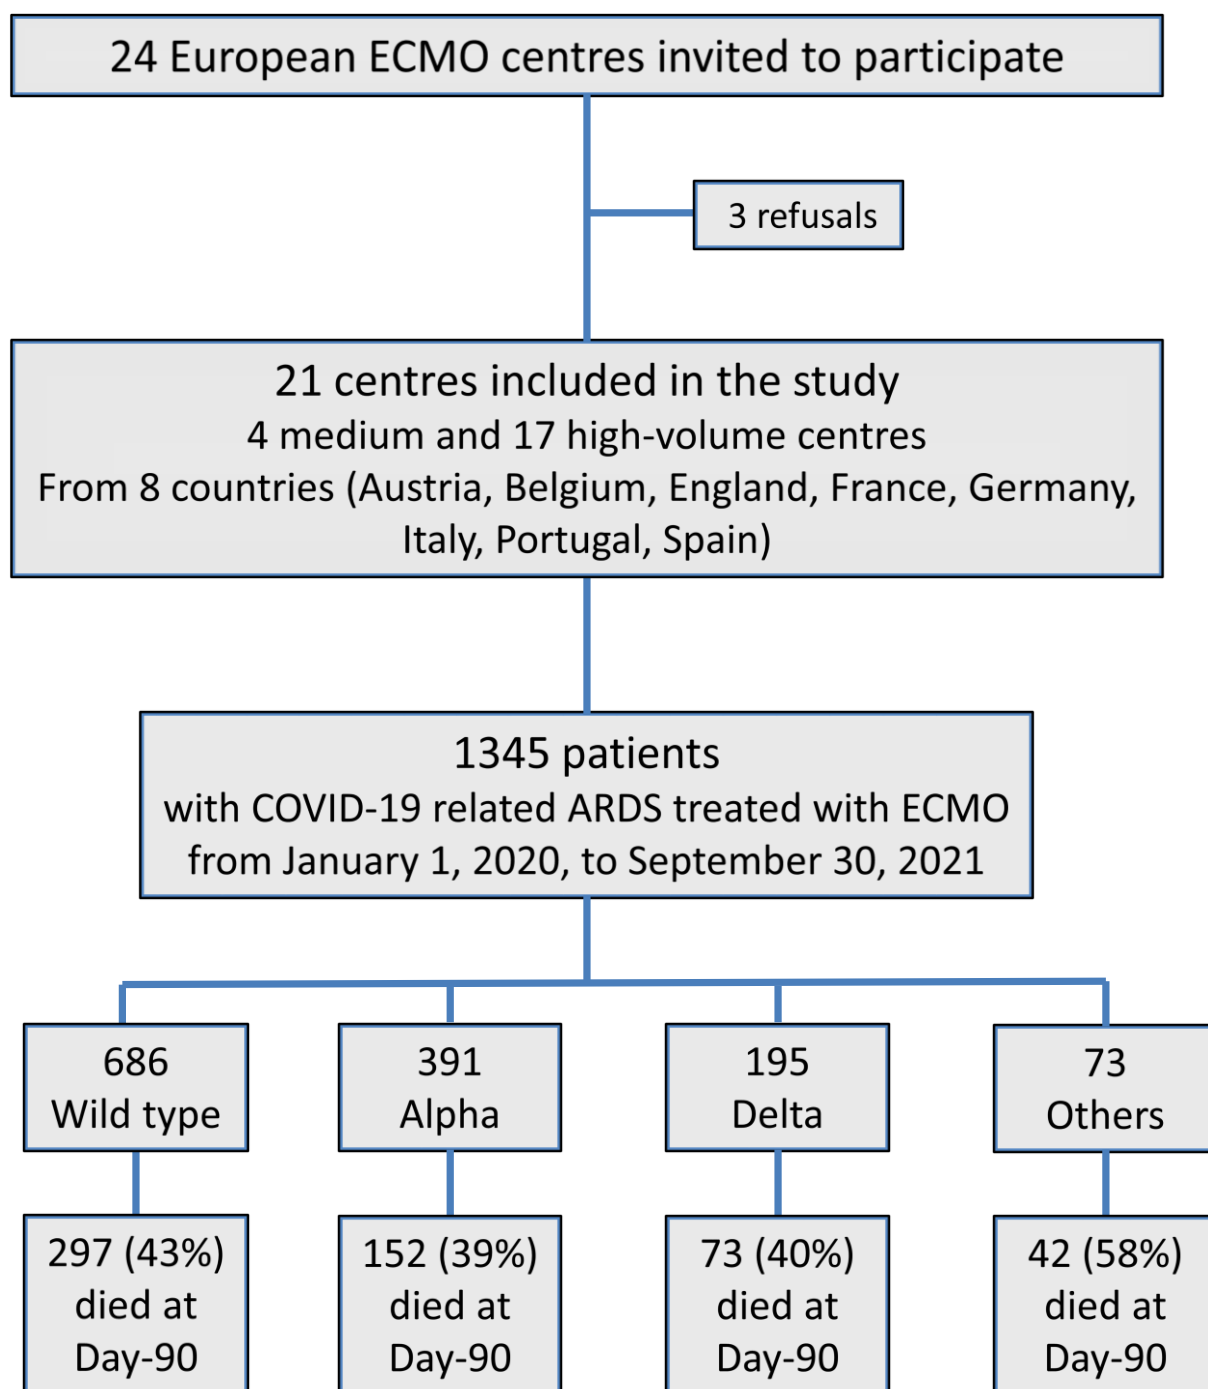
24 European ECMO centres invited to participate

3 refusals

21 centres included in the study
4 medium and 17 high-volume centres
From 8 countries (Austria, Belgium, England, France, Germany, Italy, Portugal, Spain)

1345 patients
with COVID-19 related ARDS treated with ECMO
from January 1, 2020, to September 30, 2021

686
Wild type

391
Alpha

195
Delta

73
Others

297 (43%) died at Day-90

152 (39%) died at Day-90

73 (40%) died at Day-90

42 (58%) died at Day-90